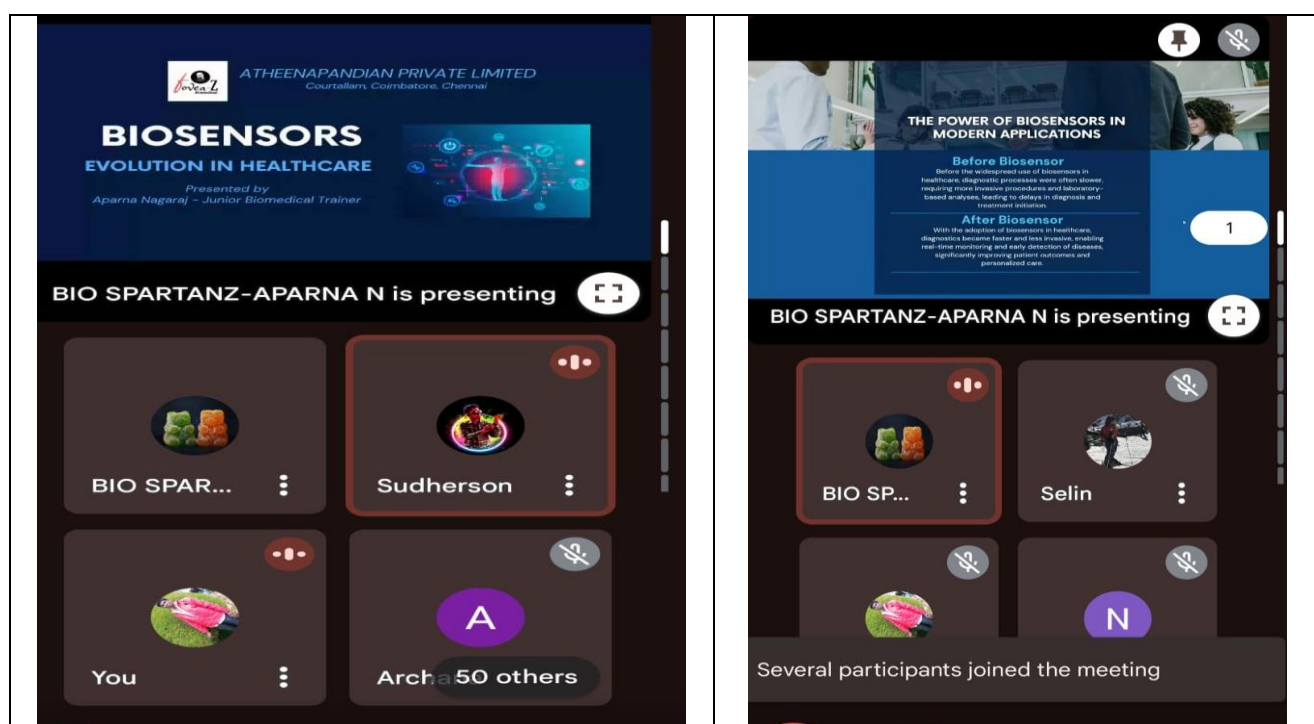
foveaZ

ATHEENAPANDIAN PRIVATE LIMITED
Courtallam, Coimbatore, Chennai

BIOSENSORS
EVOLUTION IN HEALTHCARE

Presented by
Aparna Nagaraj – Junior Biomedical Trainer

BIO SPARTANZ-APARNA N is presenting

BIO SPAR...

Sudherson

You

A

Arch 50 others

THE POWER OF BIOSENSORS IN MODERN APPLICATIONS

Before Biosensor
Before the widespread use of biosensors in healthcare, diagnostic processes were often slower, requiring more invasive procedures and laboratory-based analyses, leading to delays in diagnosis and treatment initiation.

After Biosensor
With the adoption of biosensors in healthcare, diagnostics became faster and less invasive, enabling real-time monitoring and early detection of diseases, significantly improving patient outcomes and personalized care.

1

BIO SPARTANZ-APARNA N is presenting

BIO SP...

Selin

N

Several participants joined the meeting